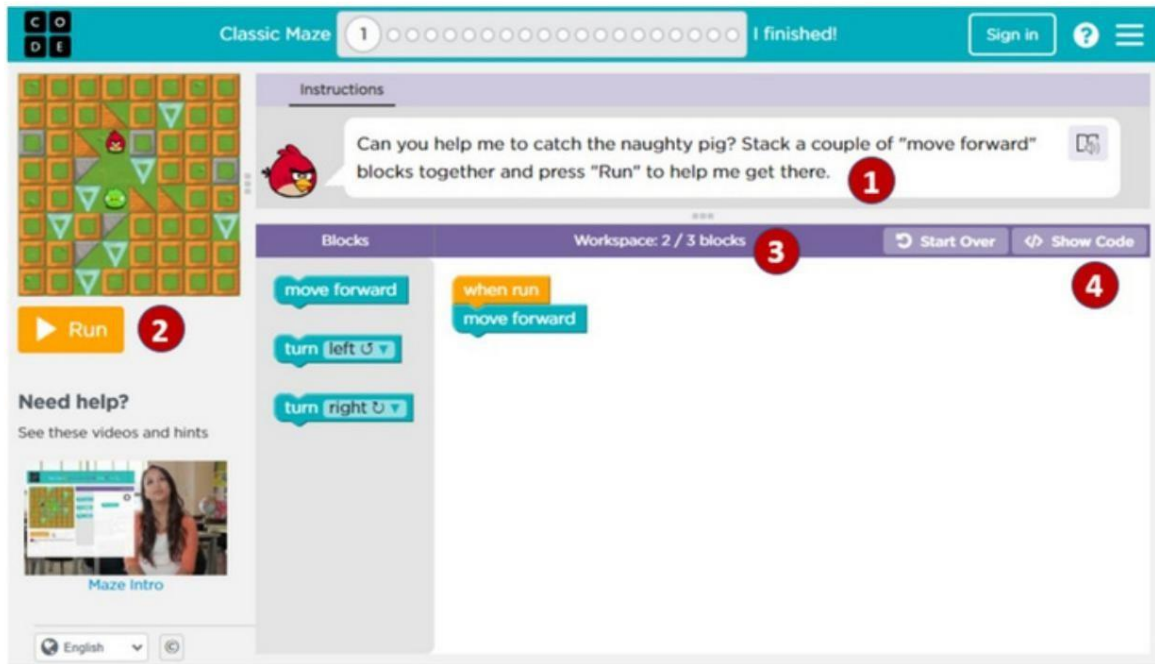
C O D E

Classic Maze 1 I finished!

Sign in ?

Instructions

Can you help me to catch the naughty pig? Stack a couple of "move forward" blocks together and press "Run" to help me get there.

1

Blocks

Workspace: 2 / 3 blocks

3

Start Over

Show Code

4

move forward

turn left ↺

turn right ↻

when run

move forward

Run

2

Need help?

See these videos and hints

Maze Intro

English

©